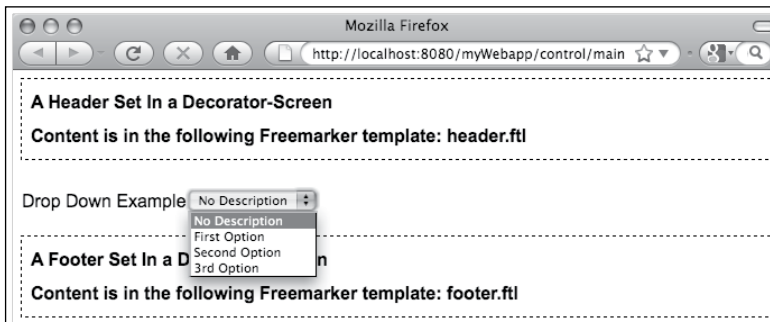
Mozilla Firefox

http://localhost:8080/myWebapp/control/main

A Header Set In a Decorator-Screen

Content is in the following Freemarker template: header.ftl

Drop Down Example No Description

No Description
First Option
Second Option
3rd Option

A Footer Set In a D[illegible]n

Content is in the following Freemarker template: footer.ftl